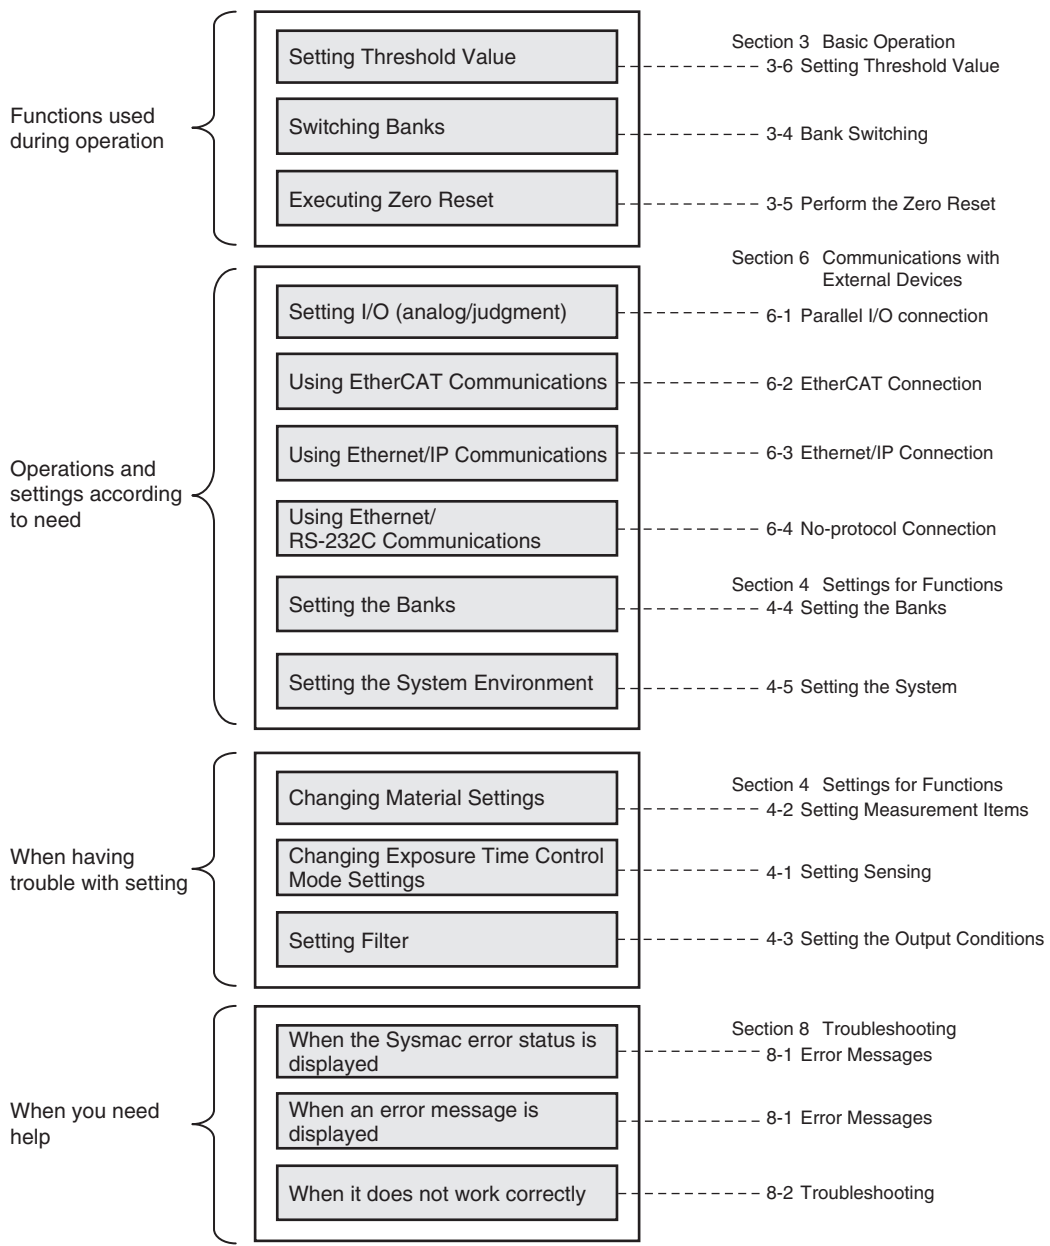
Functions used during operation

Setting Threshold Value

Switching Banks

Executing Zero Reset

Section 3 Basic Operation
3-6 Setting Threshold Value

3-4 Bank Switching

3-5 Perform the Zero Reset

Operations and settings according to need

Setting I/O (analog/judgment)

Using EtherCAT Communications

Using Ethernet/IP Communications

Using Ethernet/ RS-232C Communications

Setting the Banks

Setting the System Environment

Section 6 Communications with External Devices
6-1 Parallel I/O connection

6-2 EtherCAT Connection

6-3 Ethernet/IP Connection

6-4 No-protocol Connection

Section 4 Settings for Functions
4-4 Setting the Banks

4-5 Setting the System

When having trouble with setting

Changing Material Settings

Changing Exposure Time Control Mode Settings

Setting Filter

Section 4 Settings for Functions
4-2 Setting Measurement Items

4-1 Setting Sensing

4-3 Setting the Output Conditions

When you need help

When the Sysmac error status is displayed

When an error message is displayed

When it does not work correctly

Section 8 Troubleshooting
8-1 Error Messages

8-1 Error Messages

8-2 Troubleshooting